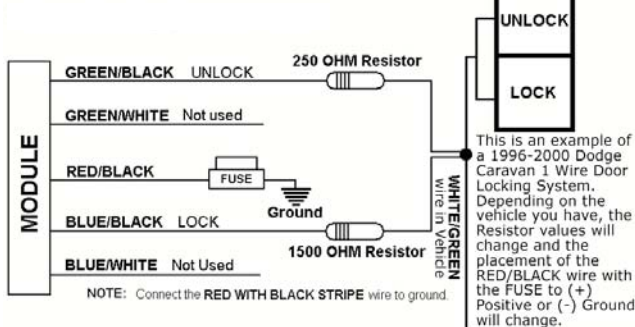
UNLOCK

LOCK

MODULE

GREEN/BLACK UNLOCK

250 OHM Resistor

GREEN/WHITE Not used

RED/BLACK

FUSE

Ground

BLUE/BLACK LOCK

1500 OHM Resistor

BLUE/WHITE Not Used

WHITE/GREEN wire in Vehicle

NOTE: Connect the RED WITH BLACK STRIPE wire to ground.

This is an example of a 1996-2000 Dodge Caravan 1 Wire Door Locking System. Depending on the vehicle you have, the Resistor values will change and the placement of the RED/BLACK wire with the FUSE to (+) Positive or (-) Ground will change.